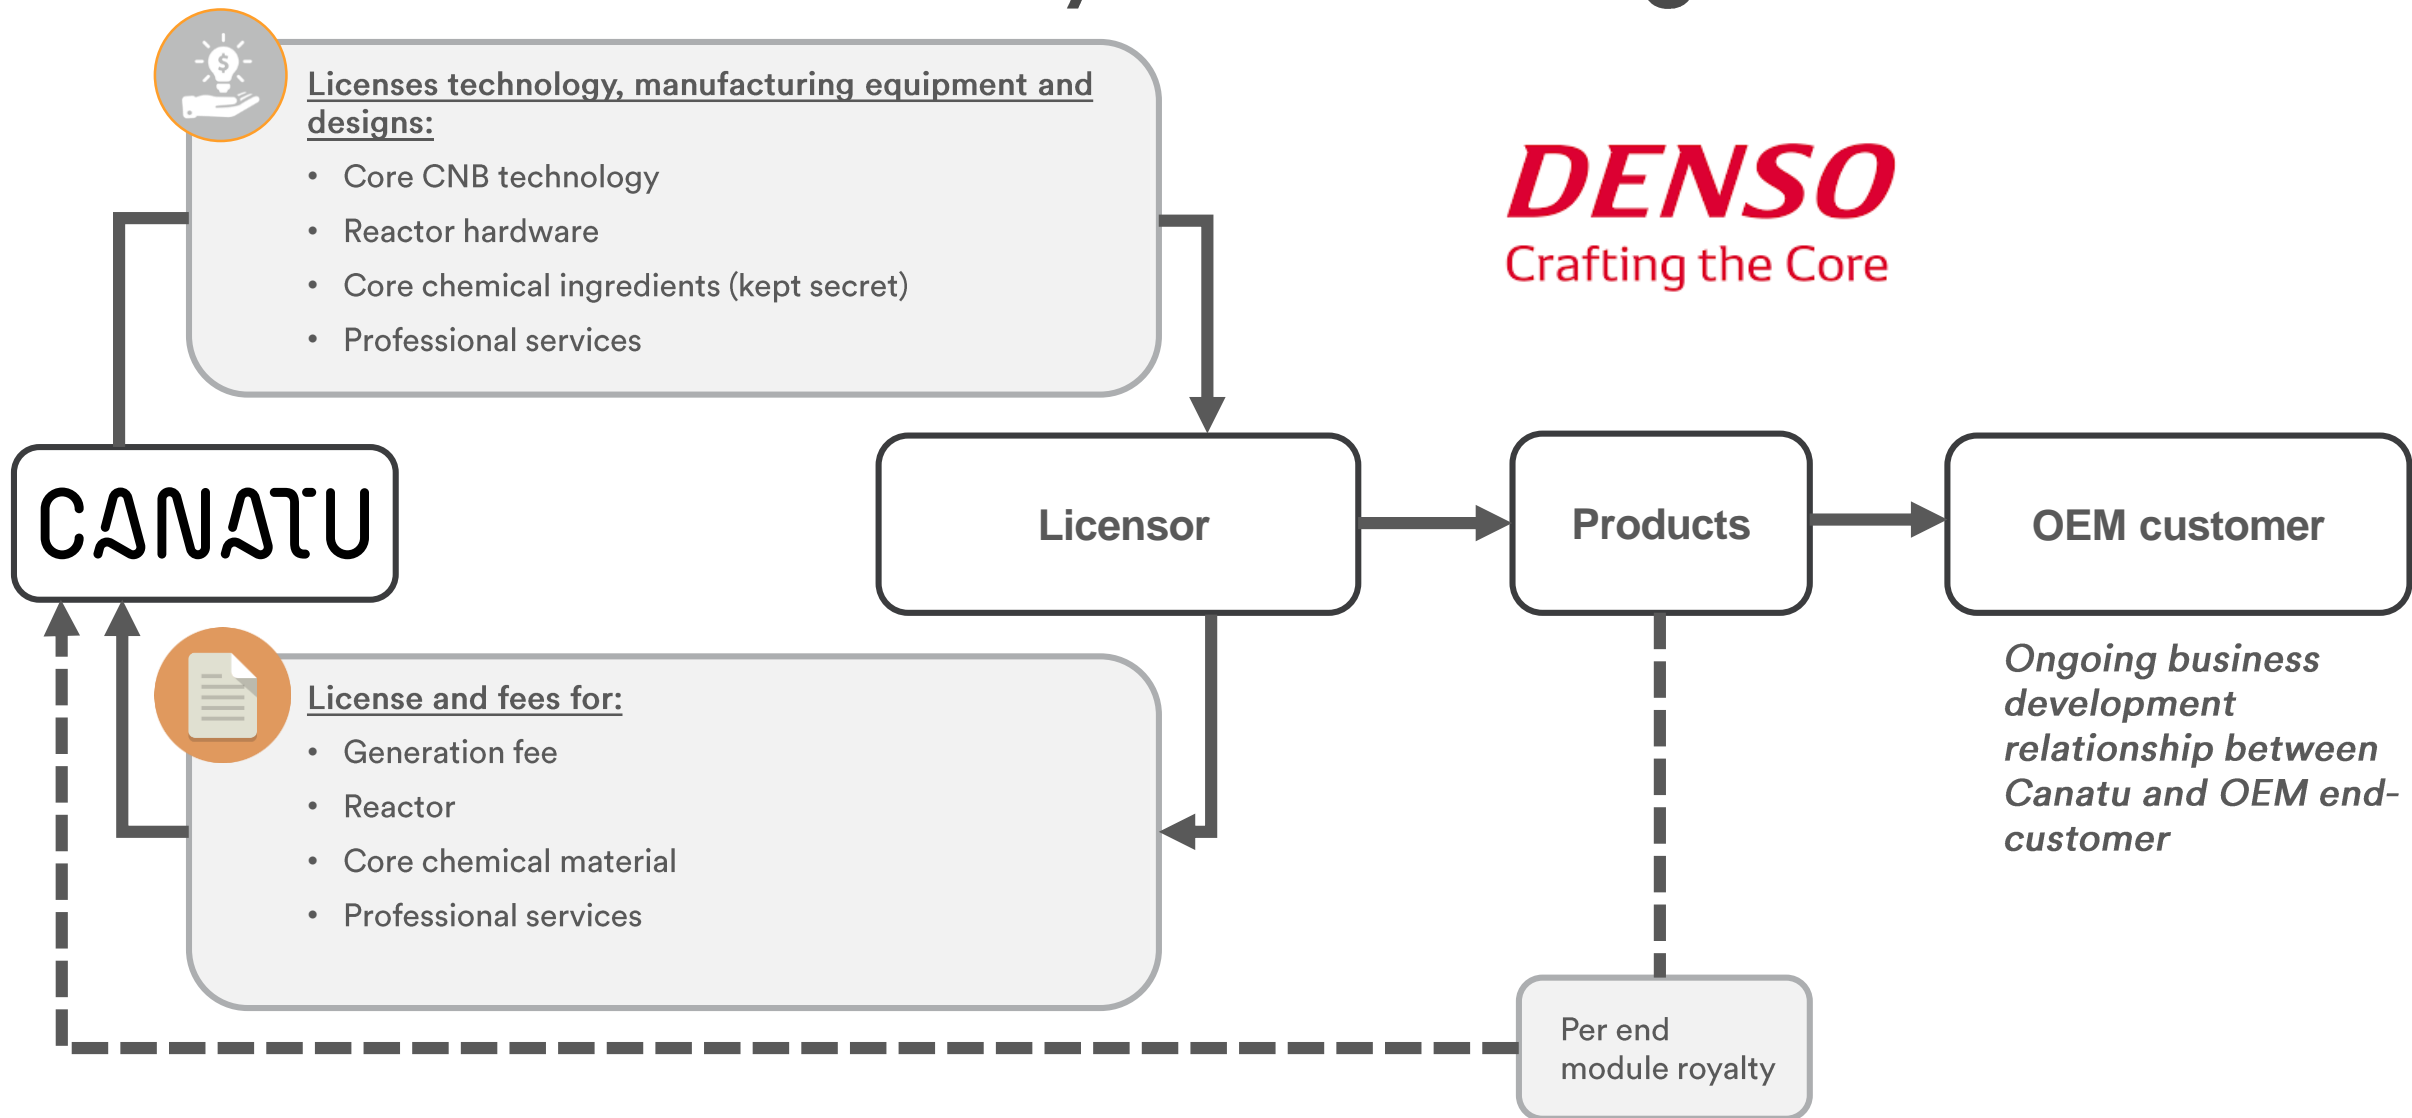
Licenses technology, manufacturing equipment and designs:

- Core CNB technology
- Reactor hardware
- Core chemical ingredients (kept secret)
- Professional services

DENSO
Crafting the Core

CANATU

Licensor

Products

OEM customer

Ongoing business development relationship between Canatu and OEM end-customer

License and fees for:

- Generation fee
- Reactor
- Core chemical material
- Professional services

Per end module royalty